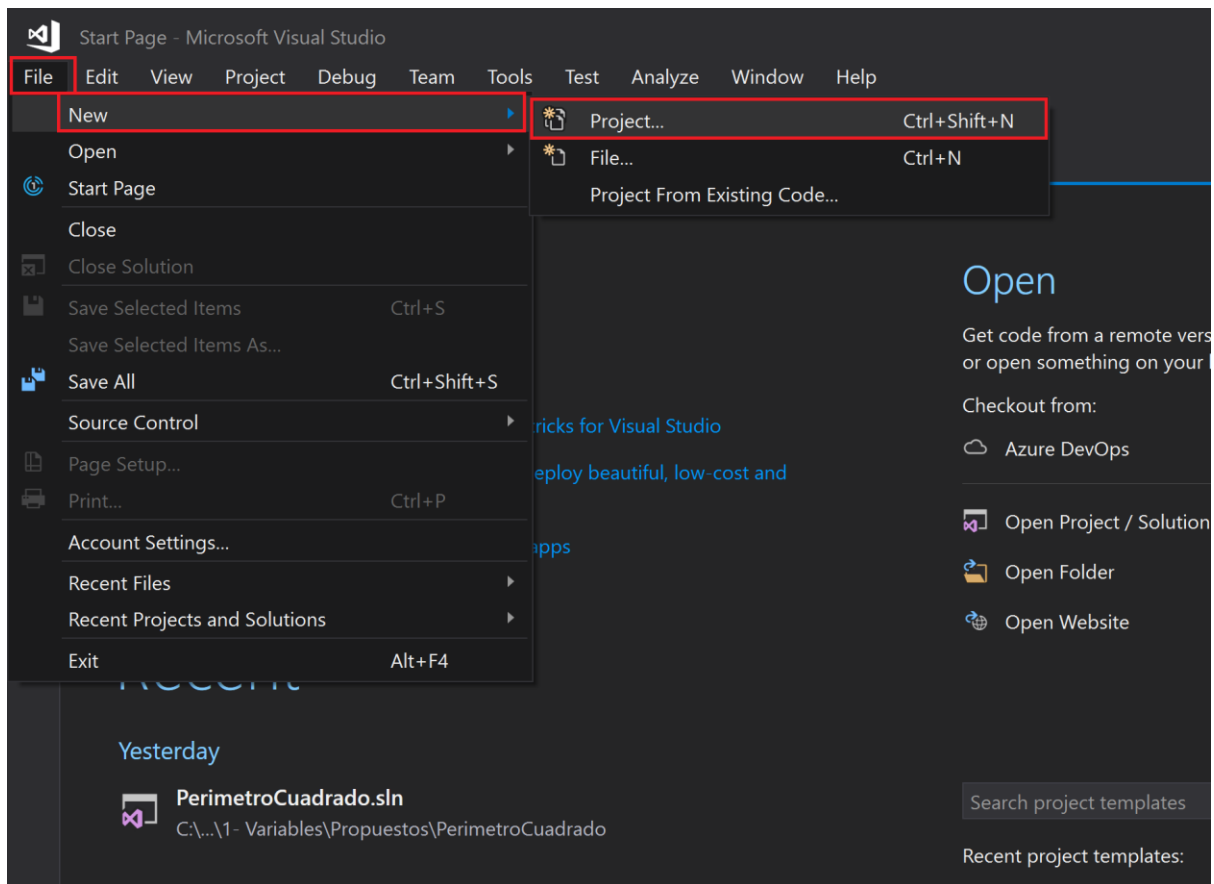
Start Page - Microsoft Visual Studio

File Edit View Project Debug Team Tools Test Analyze Window Help

New
Open
Start Page
Close
Close Solution
Save Selected Items Ctrl+S
Save Selected Items As...
Save All Ctrl+Shift+S
Source Control
Page Setup...
Print... Ctrl+P
Account Settings...
Recent Files
Recent Projects and Solutions
Exit Alt+F4

Project... Ctrl+Shift+N
File... Ctrl+N
Project From Existing Code...

ricks for Visual Studio
eploy beautiful, low-cost and
apps

Open
Get code from a remote vers
or open something on your
Checkout from:
Azure DevOps
Open Project / Solution
Open Folder
Open Website

Recent
Yesterday
PerimetroCuadrado.sln
C:\...\1- Variables\Propuestos\PerimetroCuadrado

Search project templates
Recent project templates: